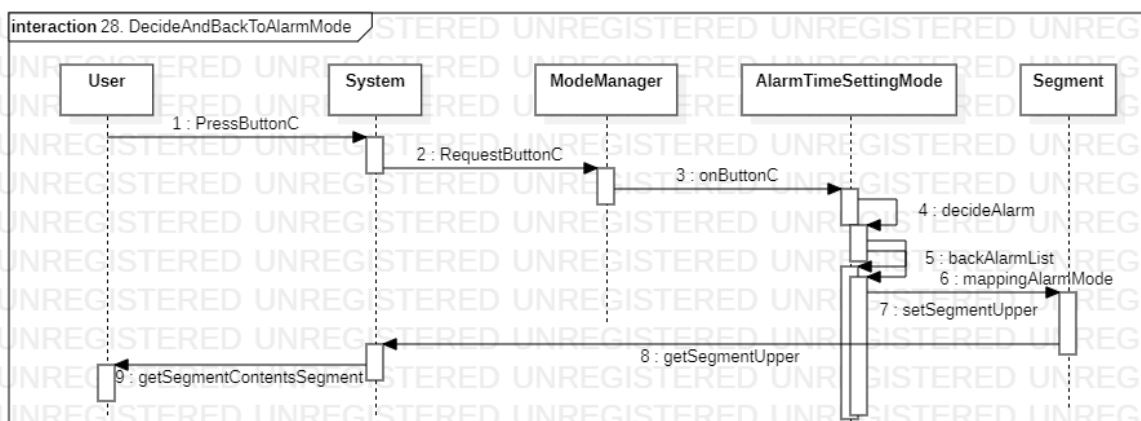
interaction 28. DecideAndBackToAlarmMode

UNREGISTERED UNREGISTERED UNREGISTERED UNREG

User

System

ModeManager

AlarmTimeSettingMode

Segment

1 : PressButtonC

2 : RequestButtonC

3 : onButtonC

4 : decideAlarm

5 : backAlarmList

6 : mappingAlarmMode

7 : setSegmentUpper

8 : getSegmentUpper

9 : getSegmentContentsSegment